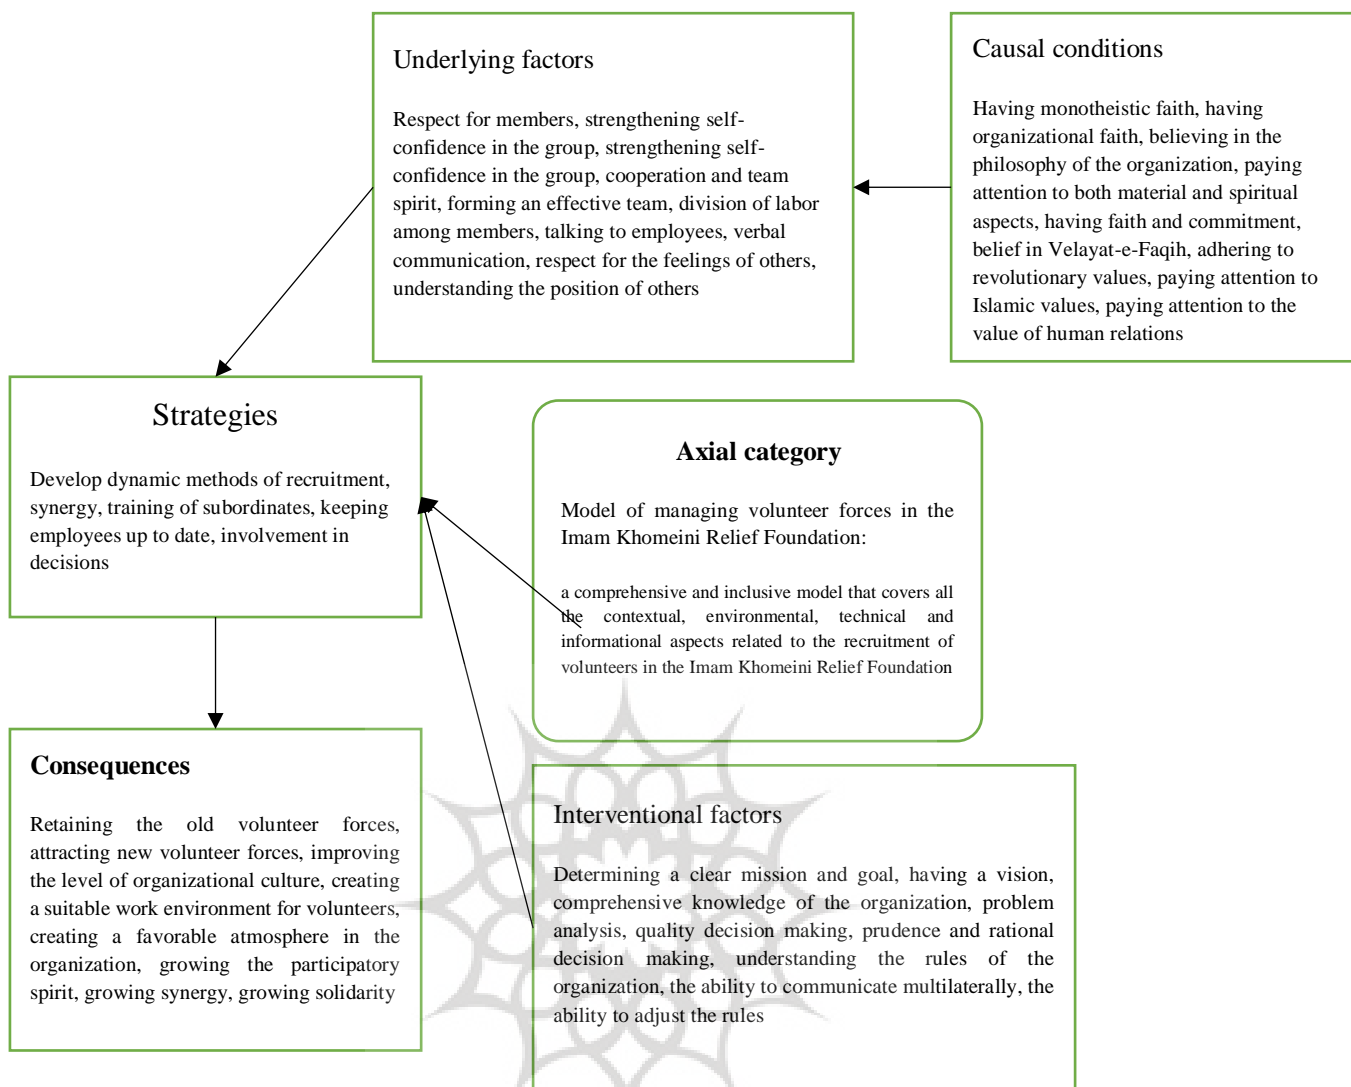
Underlying factors

Respect for members, strengthening self-confidence in the group, strengthening self-confidence in the group, cooperation and team spirit, forming an effective team, division of labor among members, talking to employees, verbal communication, respect for the feelings of others, understanding the position of others

Causal conditions

Having monotheistic faith, having organizational faith, believing in the philosophy of the organization, paying attention to both material and spiritual aspects, having faith and commitment, belief in Velayat-e-Faqih, adhering to revolutionary values, paying attention to Islamic values, paying attention to the value of human relations

Strategies

Develop dynamic methods of recruitment, synergy, training of subordinates, keeping employees up to date, involvement in decisions

Axial category

Model of managing volunteer forces in the Imam Khomeini Relief Foundation:

a comprehensive and inclusive model that covers all the contextual, environmental, technical and informational aspects related to the recruitment of volunteers in the Imam Khomeini Relief Foundation

Consequences

Retaining the old volunteer forces, attracting new volunteer forces, improving the level of organizational culture, creating a suitable work environment for volunteers, creating a favorable atmosphere in the organization, growing the participatory spirit, growing synergy, growing solidarity

Interventional factors

Determining a clear mission and goal, having a vision, comprehensive knowledge of the organization, problem analysis, quality decision making, prudence and rational decision making, understanding the rules of the organization, the ability to communicate multilaterally, the ability to adjust the rules